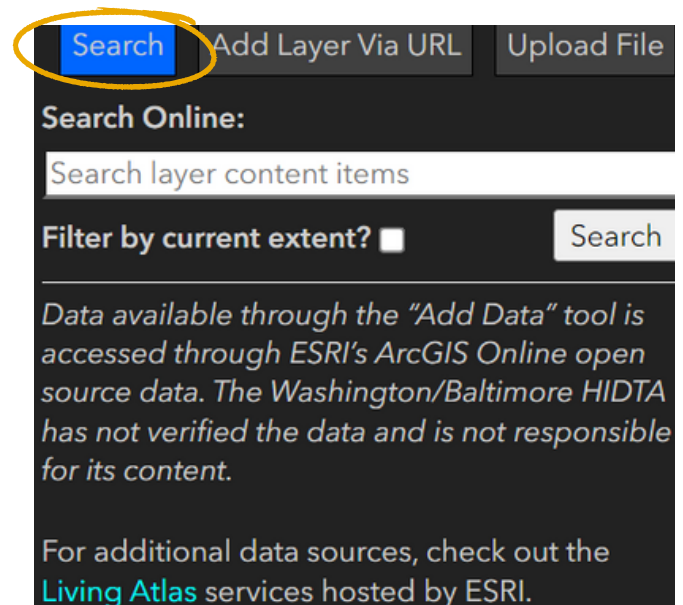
Search Add Layer Via URL Upload File

Search Online:

Search layer content items

Filter by current extent?

Search

*Data available through the “Add Data” tool is accessed through ESRI’s ArcGIS Online open source data. The Washington/Baltimore HIDTA has not verified the data and is not responsible for its content.*

For additional data sources, check out the Living Atlas services hosted by ESRI.